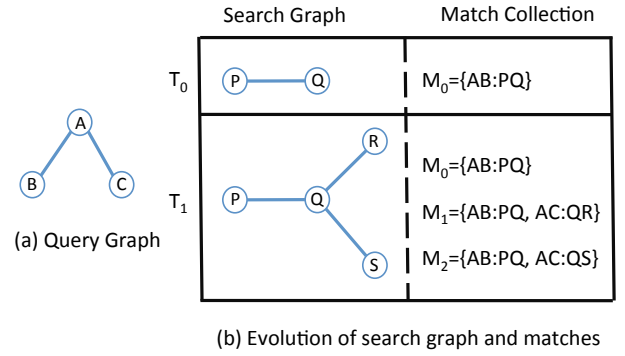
A

B

C

(a) Query Graph

Search Graph

Match Collection

$T_0$

P

Q

$M_0$={AB:PQ}

$T_1$

R

P

Q

S

$M_0$={AB:PQ}

$M_1$={AB:PQ, AC:QR}

$M_2$={AB:PQ, AC:QS}

(b) Evolution of search graph and matches